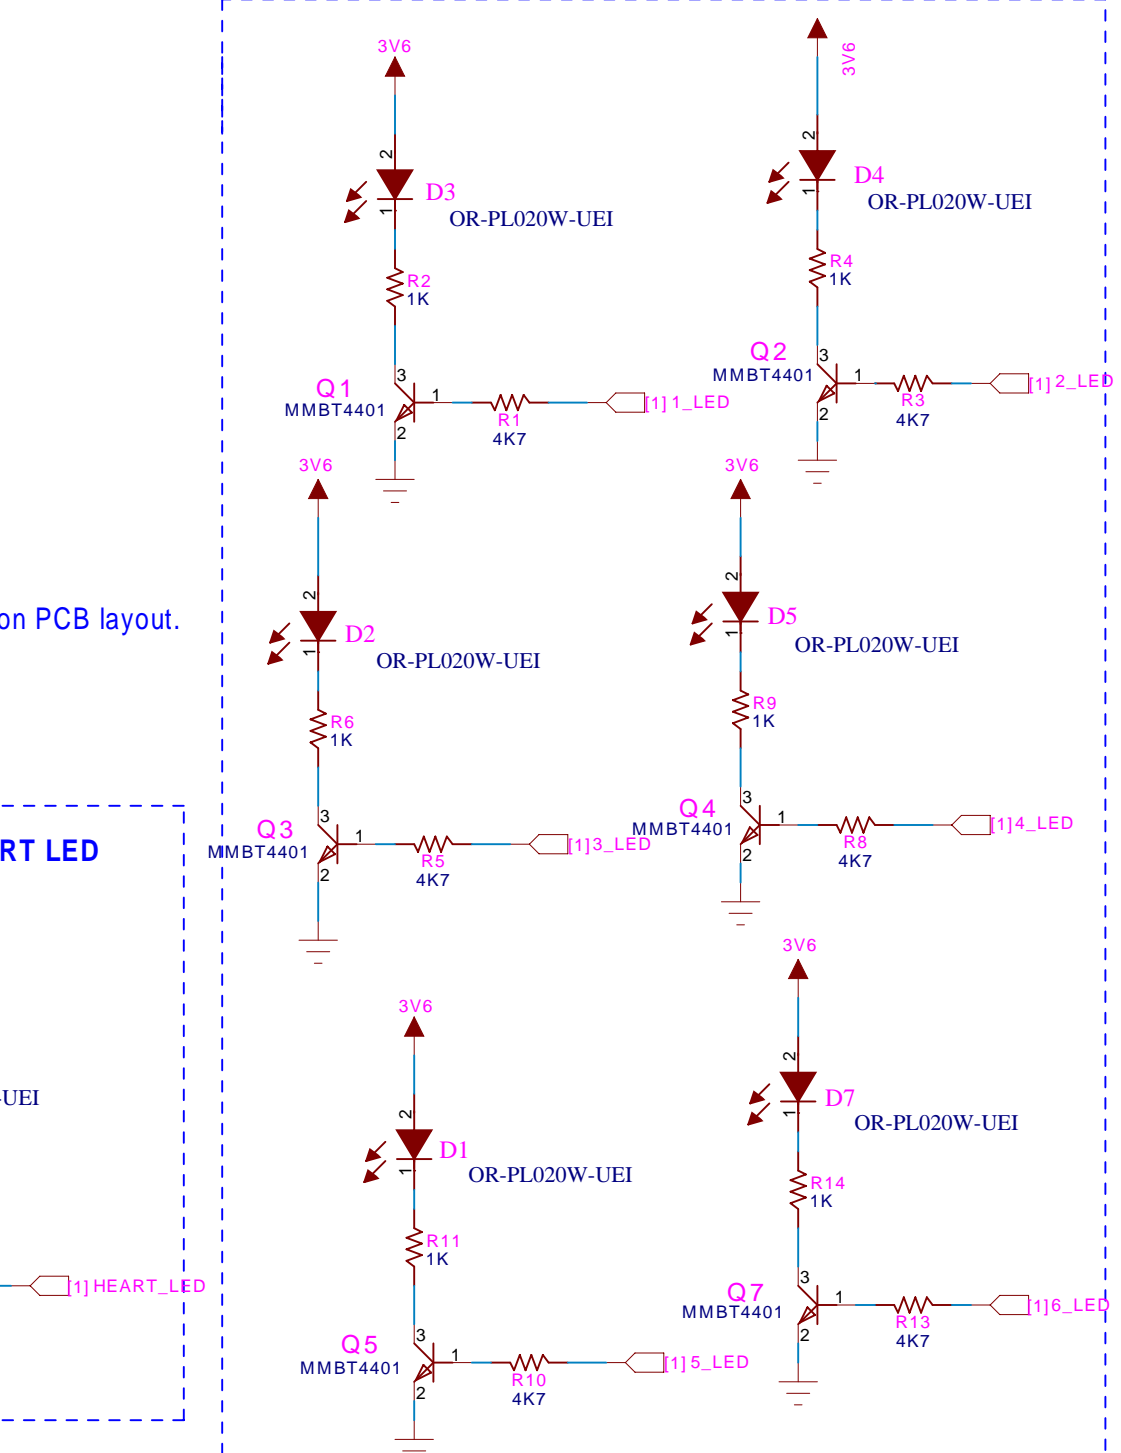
3V6
2
D3
1
OR-PL020W-UEI
R2
1K
Q1
MMBT4401
3
1
2
R1
4K7
[1] 1_LED

3V6
2
D4
1
OR-PL020W-UEI
R4
1K
Q2
MMBT4401
3
1
2
R3
4K7
[1] 2_LED

on PCB layout.

3V6
2
D2
1
OR-PL020W-UEI
R6
1K
Q3
MMBT4401
3
1
2
R5
4K7
[1]3_LED

3V6
2
D5
1
OR-PL020W-UEI
R9
1K
Q4
MMBT4401
3
1
2
R8
4K7
[1]4_LED

RT LED

-UEI

[1] HEART_LED

3V6
2
D1
1
OR-PL020W-UEI
R11
1K
Q5
MMBT4401
3
1
2
R10
4K7
[1] 5_LED

3V6
2
D7
1
OR-PL020W-UEI
R14
1K
Q7
MMBT4401
3
1
2
R13
4K7
[1]6_LED